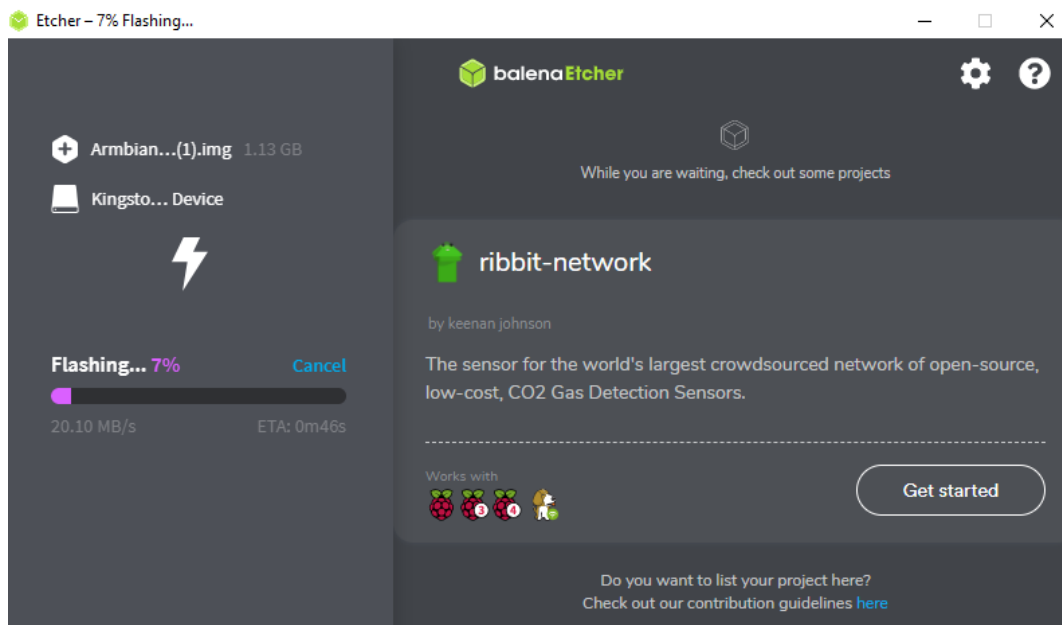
Etcher – 7% Flashing...

balenaEtcher

Armbian...(1).img 1.13 GB

Kingsto... Device

Flashing... 7%

Cancel

20.10 MB/s

ETA: 0m46s

While you are waiting, check out some projects

ribbit-network

by keenan johnson

The sensor for the world's largest crowdsourced network of open-source, low-cost, CO2 Gas Detection Sensors.

Works with

3

4

Get started

Do you want to list your project here?
Check out our contribution guidelines here